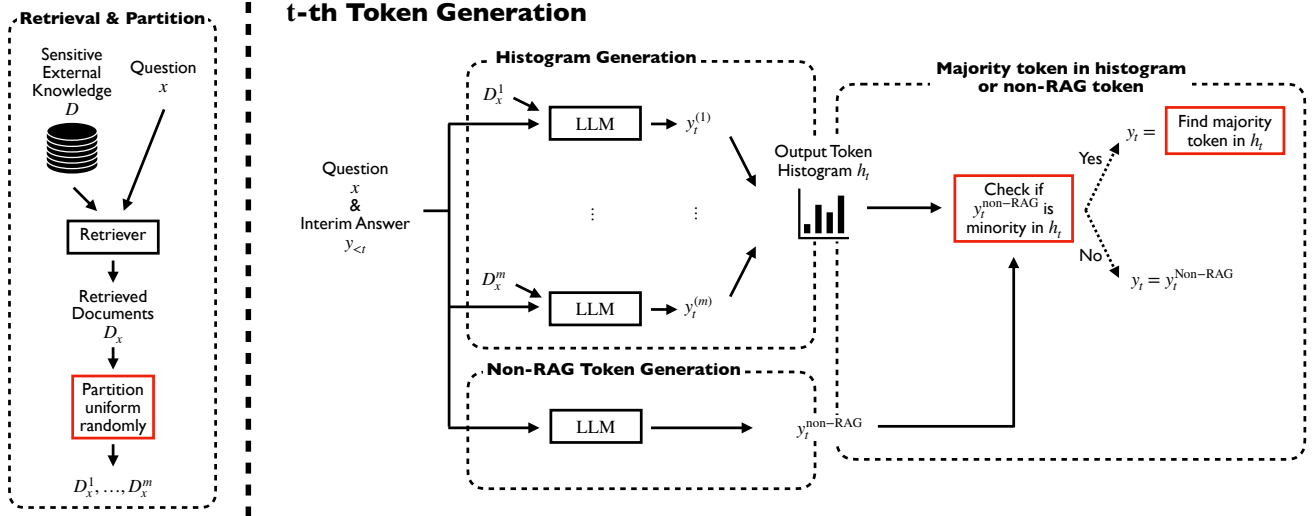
Retrieval & Partition

Sensitive External Knowledge $D$

Question $x$

Retriever

Retrieved Documents $D_x$

Partition uniform randomly

$D_x^1, \ldots, D_x^m$

t-th Token Generation

Histogram Generation

Question $x$ & Interim Answer $y_{<t}$

$D_x^1$

LLM

$y_t^{(1)}$

⋮ ⋮

$D_x^m$

LLM

$y_t^{(m)}$

Output Token Histogram $h_t$

Non-RAG Token Generation

LLM

$y_t^{\text{non-RAG}}$

Majority token in histogram or non-RAG token

Check if $y_t^{\text{non-RAG}}$ is minority in $h_t$

Yes

$y_t =$ Find majority token in $h_t$

No

$y_t = y_t^{\text{Non-RAG}}$